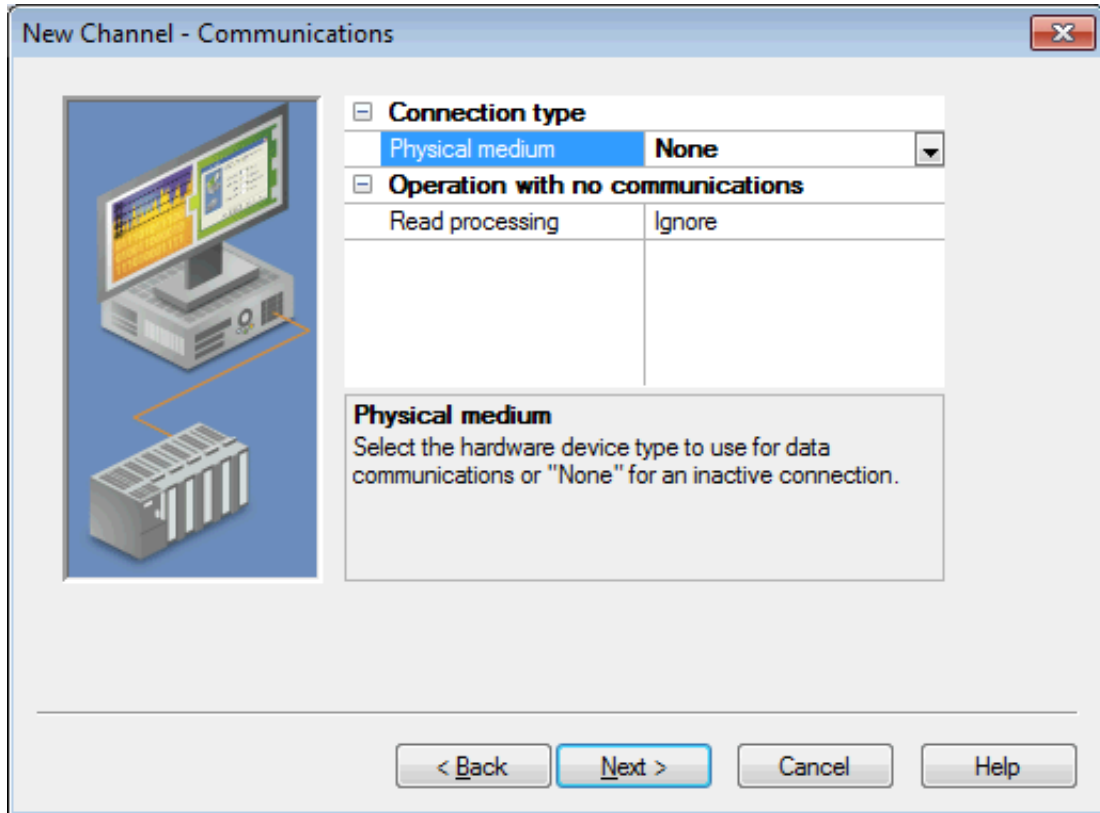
New Channel - Communications

Connection type

| Physical medium | None |
|---|---|

Operation with no communications

| Read processing | Ignore |
|---|---|

Physical medium
Select the hardware device type to use for data communications or "None" for an inactive connection.

< Back
Next >
Cancel
Help